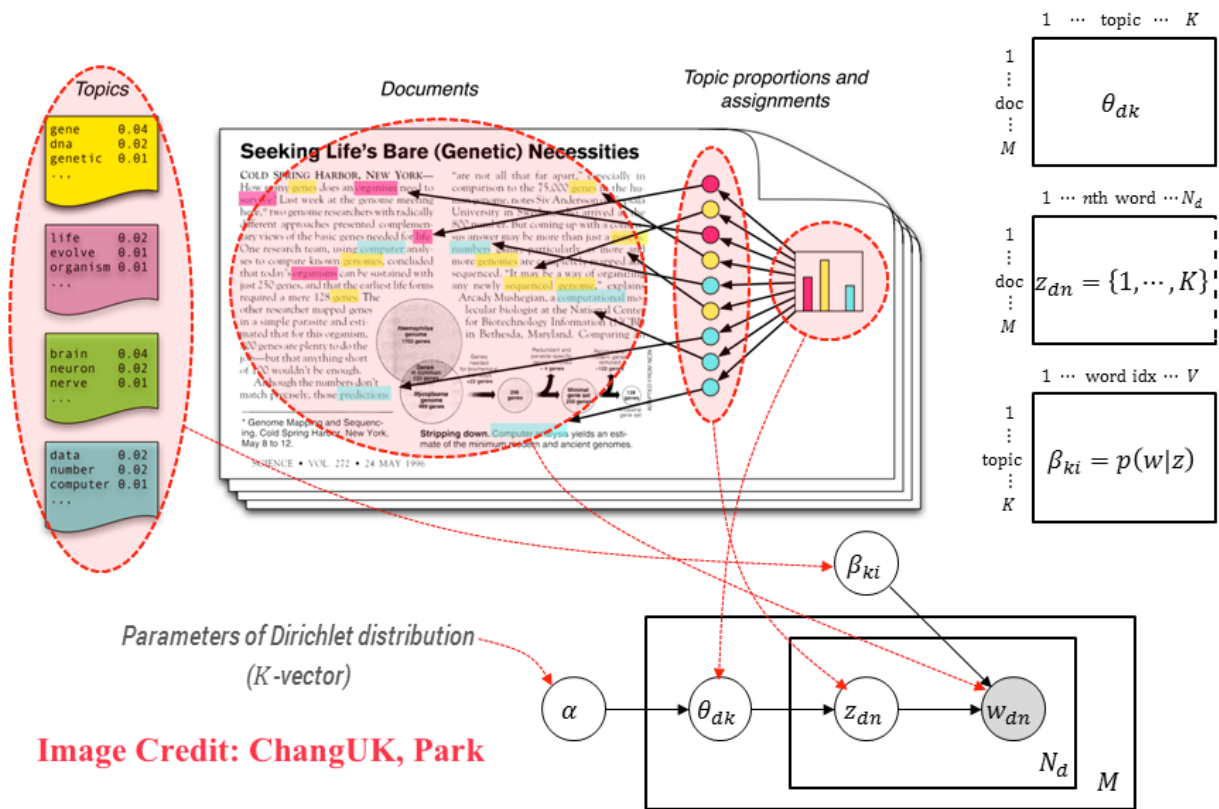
Topics

gene 0.04
dna 0.02
genetic 0.01
...

life 0.02
evolve 0.01
organism 0.01
...

brain 0.04
neuron 0.02
nerve 0.01
...

data 0.02
number 0.02
computer 0.01
...

Documents

Seeking Life's Bare (Genetic) Necessities

COLD SPRING HARBOR, NEW YORK— How many genes does an organism need to survive? Last week at the genome meeting here,* two genome researchers with radically different approaches presented complementary views of the basic genes needed for life. One research team, using computer analyses to compare known genomes, concluded that today's organisms can be sustained with just 250 genes, and that the earliest life forms required a mere 128 genes. The other researcher mapped genes in a simple parasite and estimated that for this organism, 800 genes are plenty to do the job—but that anything short of 100 wouldn't be enough. Although the numbers don't match precisely, those predictions

"are not all that far apart," especially in comparison to the 75,000 genes in the human genome, notes Siv Andersson of Uppsala University in Sweden, who arrived at the 800 number. But coming up with a consensus answer may be more than just a genetic numbers game, particularly as more and more genomes are completely mapped and sequenced. "It may be a way of organizing any newly sequenced genome," explains Arcady Mushegian, a computational molecular biologist at the National Center for Biotechnology Information (NCBI) in Bethesda, Maryland. Comparing an

Haemophilus genome 1703 genes

Genes in common 233 genes

Mycoplasma genome 469 genes

Genes needed for biochemical

+22 genes

-4 genes

Redundant and parasite-specific

Minimal gene set 250 genes

Ancient gene set

Stripping down. Computer analysis yields an estimate of the minimum modern and ancient genomes.

* Genome Mapping and Sequencing, Cold Spring Harbor, New York, May 8 to 12.

SCIENCE • VOL. 272 • 24 MAY 1996

Topic proportions and assignments

1 ⋯ topic ⋯ $K$
1 ⋮ doc ⋮ $M$
$\theta_{dk}$

1 ⋯ $n$th word ⋯ $N_d$
1 ⋮ doc ⋮ $M$
$z_{dn} = \{1, \cdots, K\}$

1 ⋯ word idx ⋯ $V$
1 ⋮ topic ⋮ $K$
$\beta_{ki} = p(w|z)$

$\beta_{ki}$

Parameters of Dirichlet distribution
($K$-vector)

$\alpha$ $\theta_{dk}$ $z_{dn}$ $w_{dn}$

$N_d$

$M$

Image Credit: ChangUK, Park